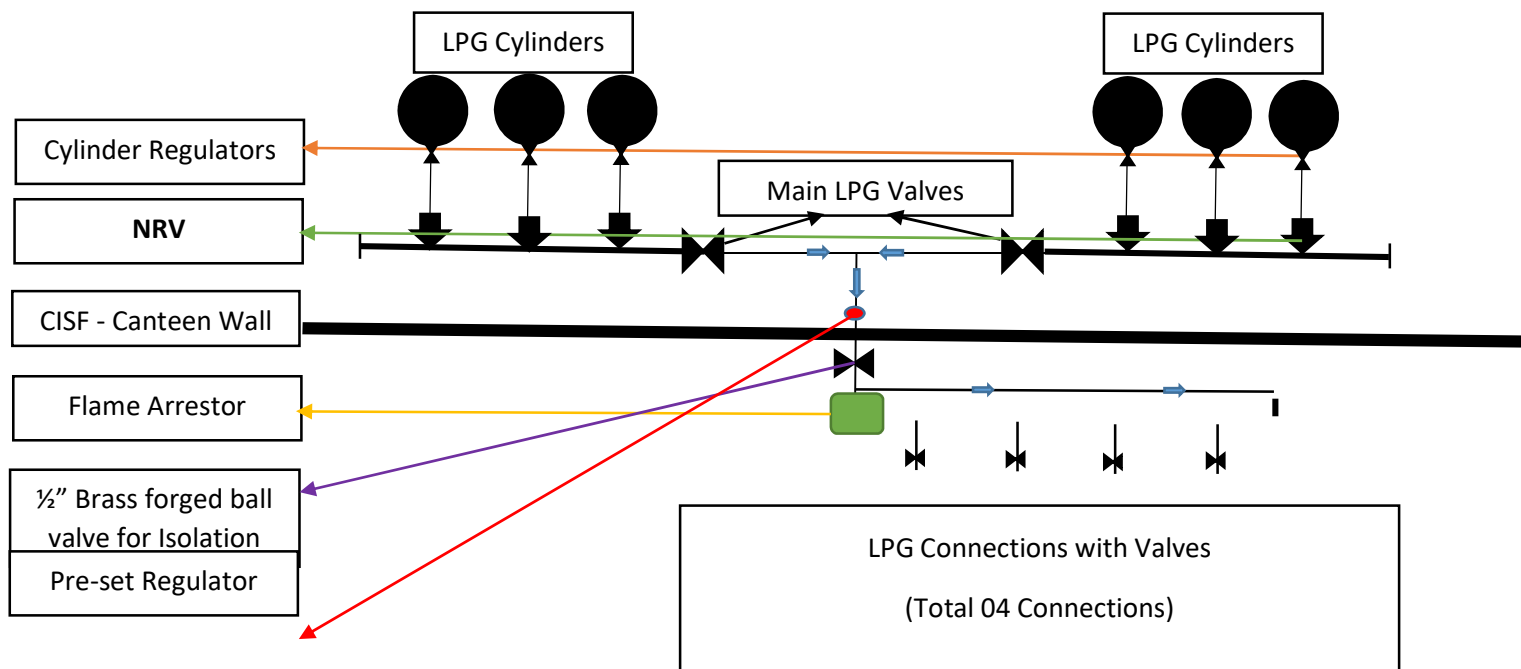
LPG Cylinders

LPG Cylinders

Cylinder Regulators

Main LPG Valves

NRV

CISF - Canteen Wall

Flame Arrestor

½" Brass forged ball valve for Isolation

Pre-set Regulator

LPG Connections with Valves

(Total 04 Connections)